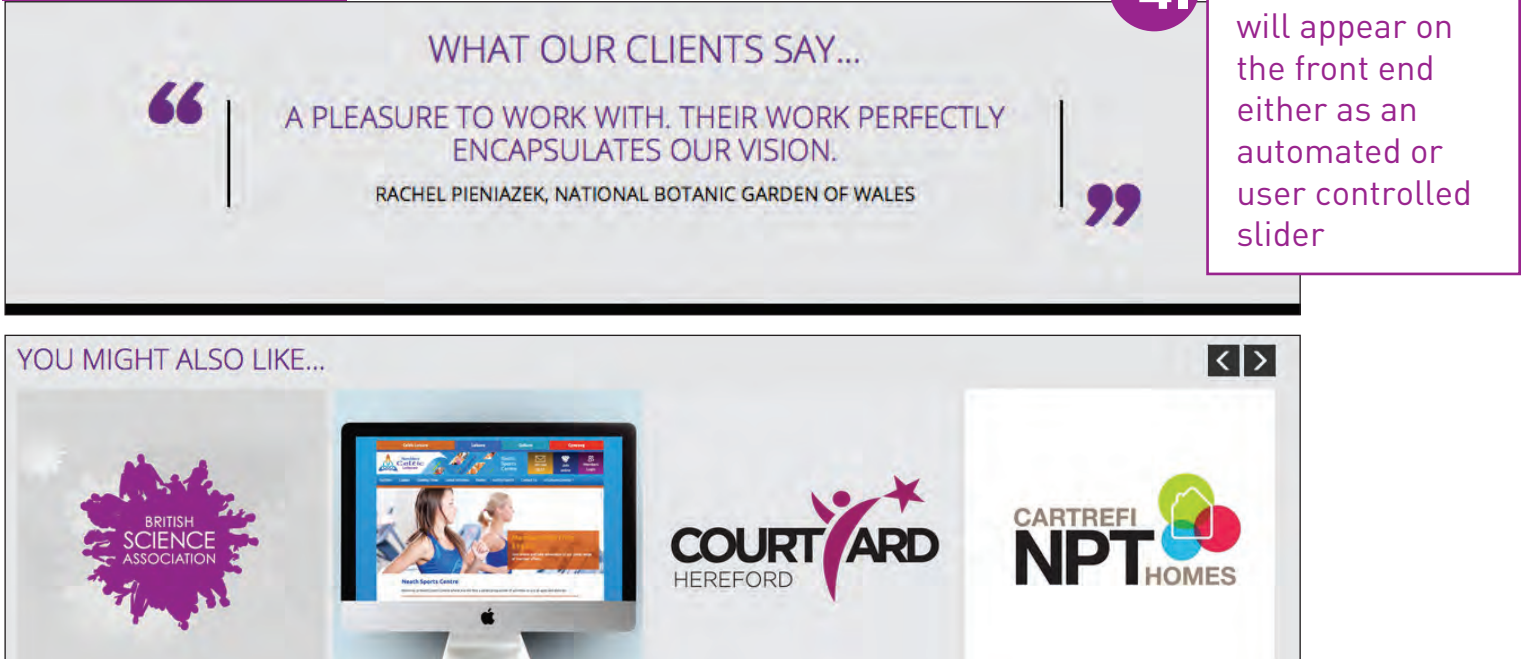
WHAT OUR CLIENTS SAY...

“

A PLEASURE TO WORK WITH. THEIR WORK PERFECTLY ENCAPSULATES OUR VISION.

RACHEL PIENIAZEK, NATIONAL BOTANIC GARDEN OF WALES

”

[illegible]

will appear on the front end either as an automated or user controlled slider

YOU MIGHT ALSO LIKE...

BRITISH SCIENCE ASSOCIATION

Neath Port Talbot Celtic Leisure

Neath Sports Centre

COURTYARD HEREFORD

CARTREFI NPT HOMES